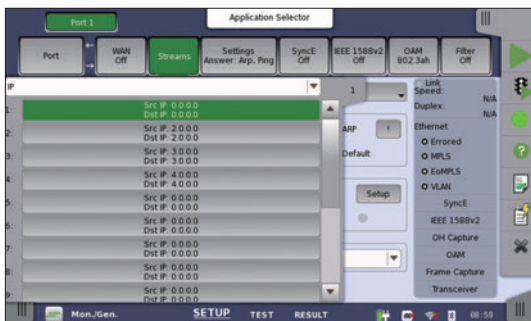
Port 1

Application Selector

Port

WAN Off

Streams

Settings Answer: Arp, Ping

SyncE Off

IEEE 1588v2 Off

OAM 802.3ah

Filter Off

IP

1

1: Src IP: 0.0.0.0 Dst IP: 0.0.0.0
2: Src IP: 2.0.0.0 Dst IP: 2.0.0.0
3: Src IP: 3.0.0.0 Dst IP: 3.0.0.0
4: Src IP: 4.0.0.0 Dst IP: 4.0.0.0
5: Src IP: 0.0.0.0 Dst IP: 0.0.0.0
6: Src IP: 0.0.0.0 Dst IP: 0.0.0.0
7: Src IP: 0.0.0.0 Dst IP: 0.0.0.0
8: Src IP: 0.0.0.0 Dst IP: 0.0.0.0
9: Src IP: 0.0.0.0 Dst IP: 0.0.0.0

ARP

!

Default

Setup

Link Speed: N/A
Duplex: N/A

Ethernet
Errored
MPLS
EoMPLS
VLAN

SyncE

IEEE 1588v2

OH Capture

OAM

Frame Capture

Transceiver

Mon./Gen.

SETUP

TEST

RESULT

08:59